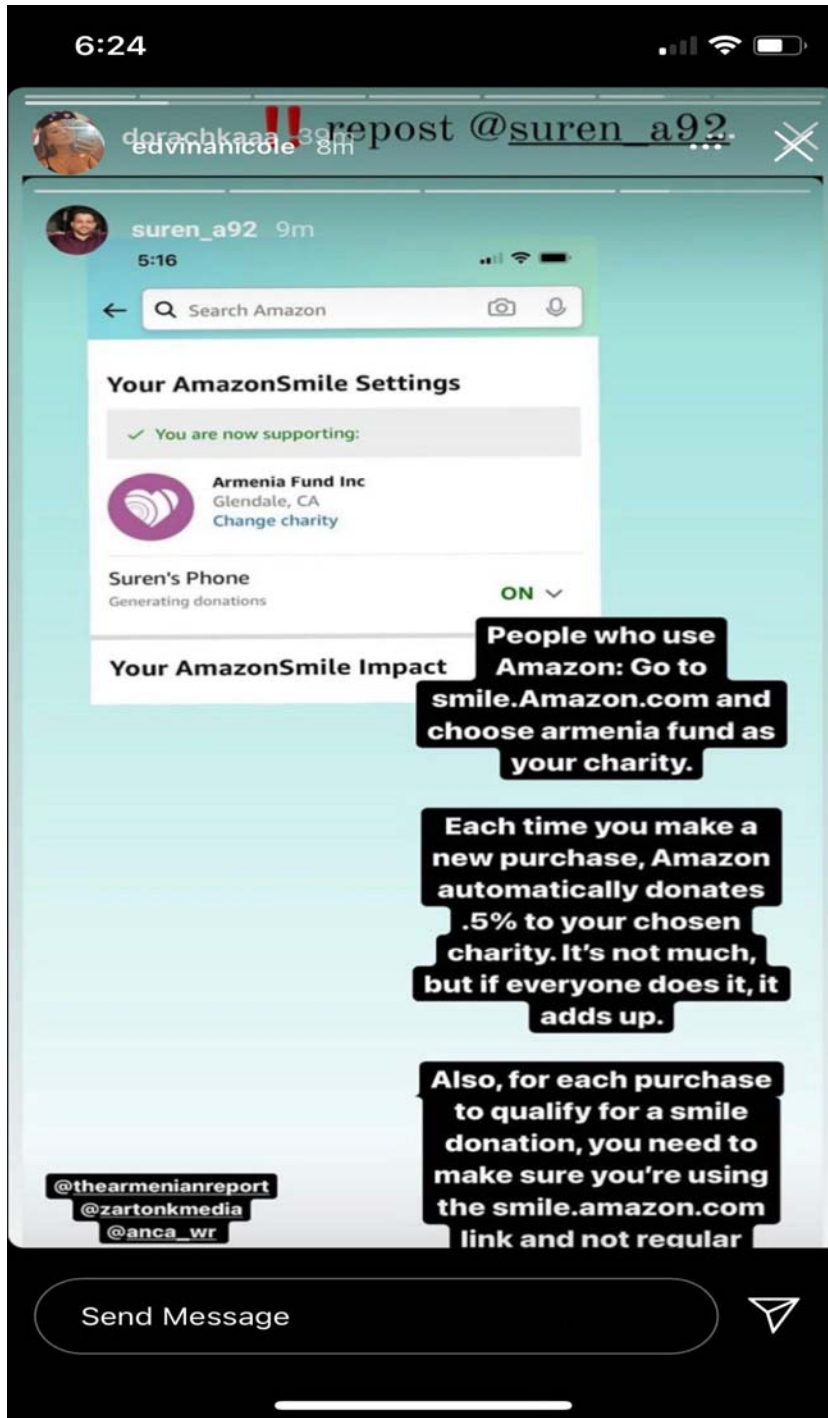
6:24

dorachkaaa 39m
edvinanicole 8m
‼ repost @suren_a92

suren_a92 9m

5:16

Search Amazon

Your AmazonSmile Settings

✓ You are now supporting:

Armenia Fund Inc
Glendale, CA
Change charity

Suren's Phone
Generating donations
ON

Your AmazonSmile Impact

People who use Amazon: Go to smile.Amazon.com and choose armenia fund as your charity.

Each time you make a new purchase, Amazon automatically donates .5% to your chosen charity. It's not much, but if everyone does it, it adds up.

Also, for each purchase to qualify for a smile donation, you need to make sure you're using the smile.amazon.com link and not regular

@thearmenianreport
@zartonkmedia
@anca_wr

Send Message